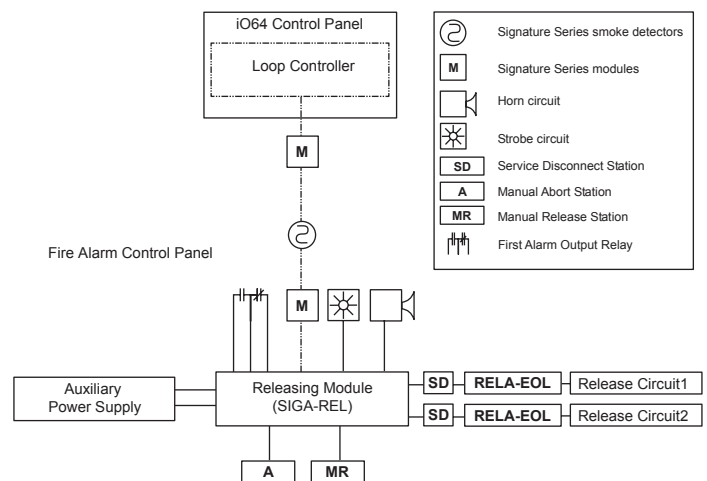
iO64 Control Panel

Loop Controller

M

Fire Alarm Control Panel

M

Auxiliary Power Supply

Releasing Module (SIGA-REL)

SD

RELA-EOL

Release Circuit1

SD

RELA-EOL

Release Circuit2

A

MR

Signature Series smoke detectors

M

Signature Series modules

Horn circuit

Strobe circuit

SD

Service Disconnect Station

A

Manual Abort Station

MR

Manual Release Station

First Alarm Output Relay